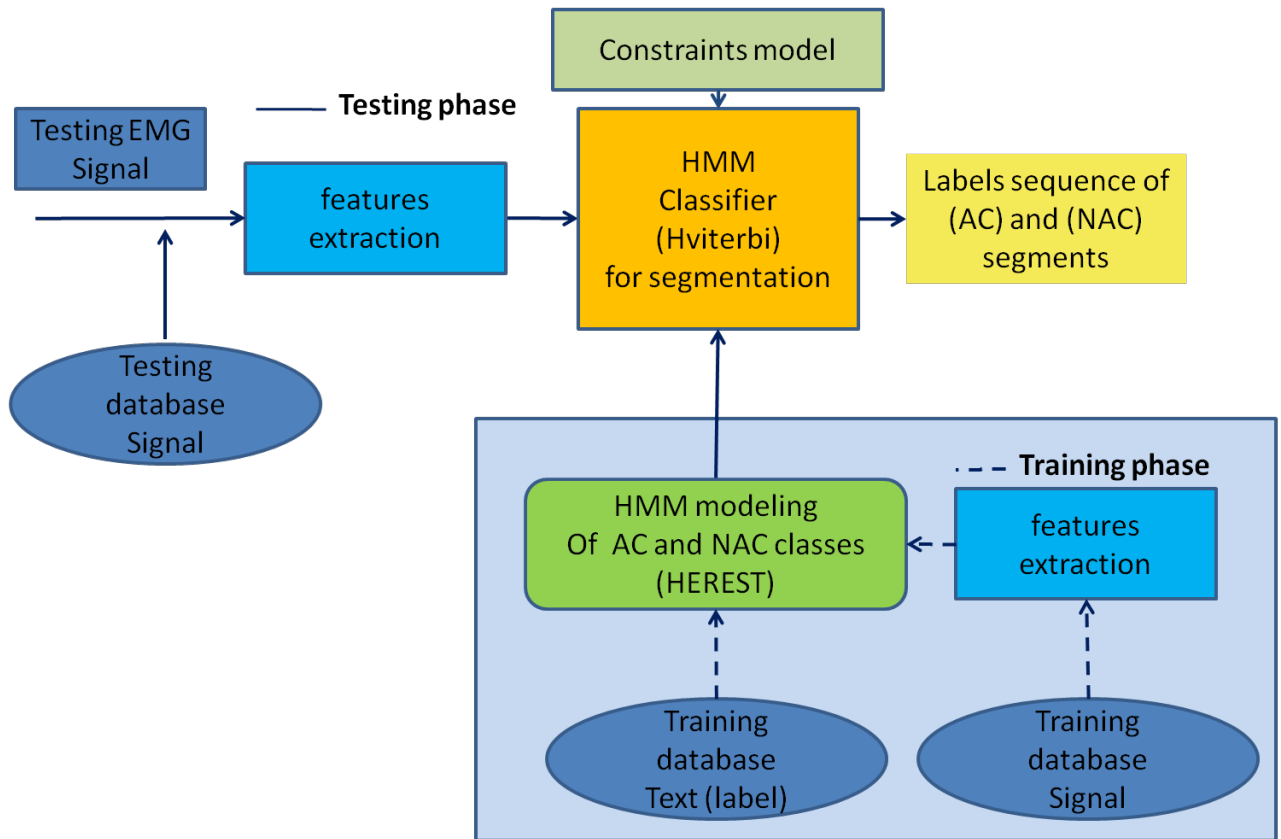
Constraints model

Testing phase

Testing EMG Signal

features extraction

HMM Classifier (Hviterbi) for segmentation

Labels sequence of (AC) and (NAC) segments

Testing database Signal

Training phase

HMM modeling Of AC and NAC classes (HEREST)

features extraction

Training database Text (label)

Training database Signal